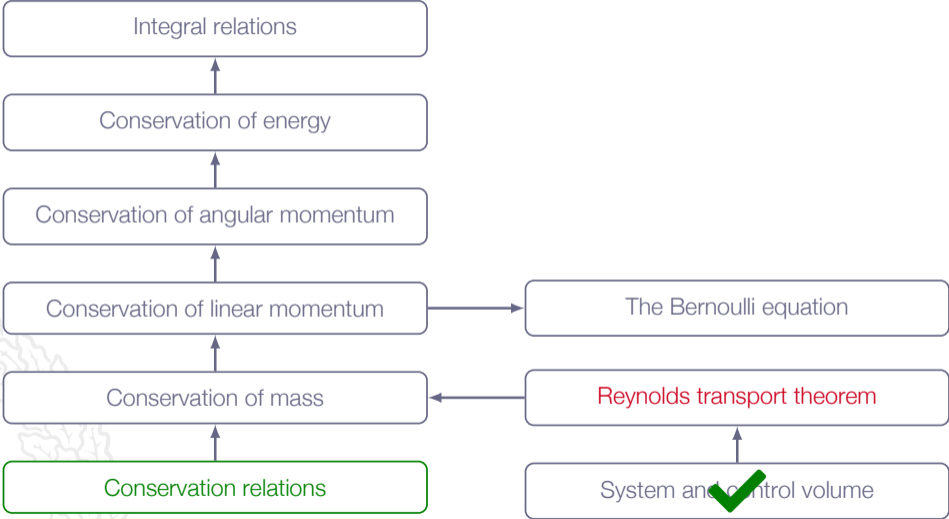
Integral relations

Conservation of energy

Conservation of angular momentum

Conservation of linear momentum

The Bernoulli equation

Conservation of mass

Reynolds transport theorem

Conservation relations

System and control volume